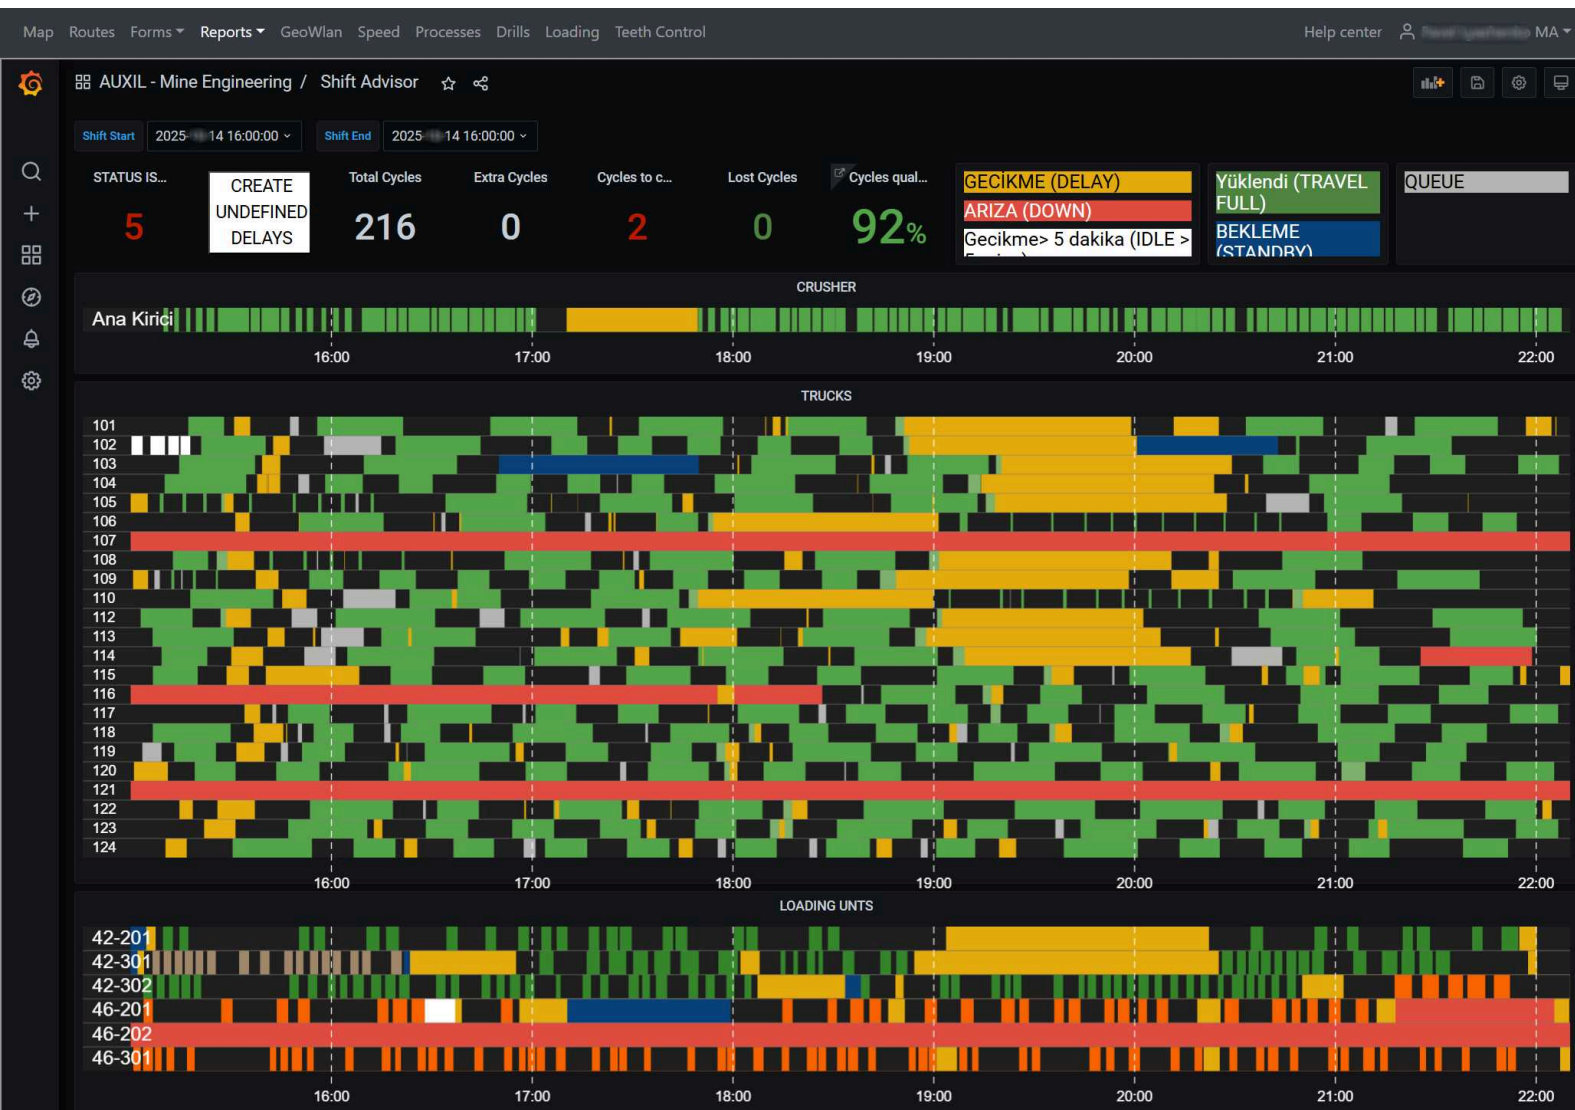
Map Routes Forms Reports GeoWlan Speed Processes Drills Loading Teeth Control Help center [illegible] MA

AUXIL - Mine Engineering / Shift Advisor

Shift Start 2025-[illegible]14 16:00:00 Shift End 2025-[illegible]14 16:00:00

STATUS IS... 5

CREATE UNDEFINED DELAYS

Total Cycles 216

Extra Cycles 0

Cycles to c... 2

Lost Cycles 0

Cycles qual... 92%

GECİKME (DELAY)
ARIZA (DOWN)
Gecikme> 5 dakika (IDLE > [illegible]

Yüklendi (TRAVEL FULL)
BEKLEME (STANDBY)

QUEUE

CRUSHER

Ana Kirici

16:00 17:00 18:00 19:00 20:00 21:00 22:00

TRUCKS

101
102
103
104
105
106
107
108
109
110
112
113
114
115
116
117
118
119
120
121
122
123
124

16:00 17:00 18:00 19:00 20:00 21:00 22:00

LOADING UNTS

42-201
42-301
42-302
46-201
46-202
46-301

16:00 17:00 18:00 19:00 20:00 21:00 22:00